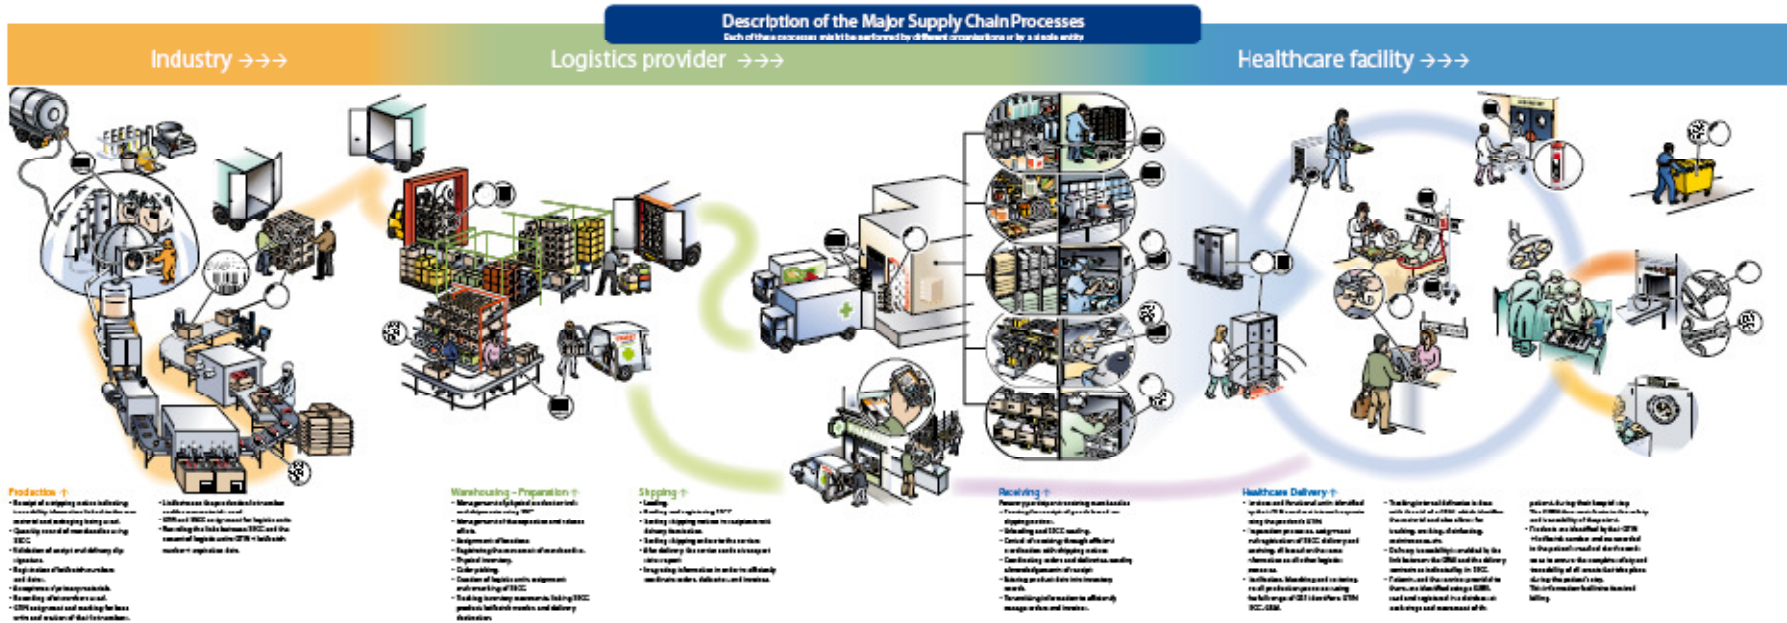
Description of the Major Supply Chain Processes
Each of these processes might be performed by different organizations or by a single entity

Industry →→→

Logistics provider →→→

Healthcare facility →→→

Production
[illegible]

Warehousing – Preparation
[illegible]

Shipping
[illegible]

Receiving
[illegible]

Healthcare Delivery
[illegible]